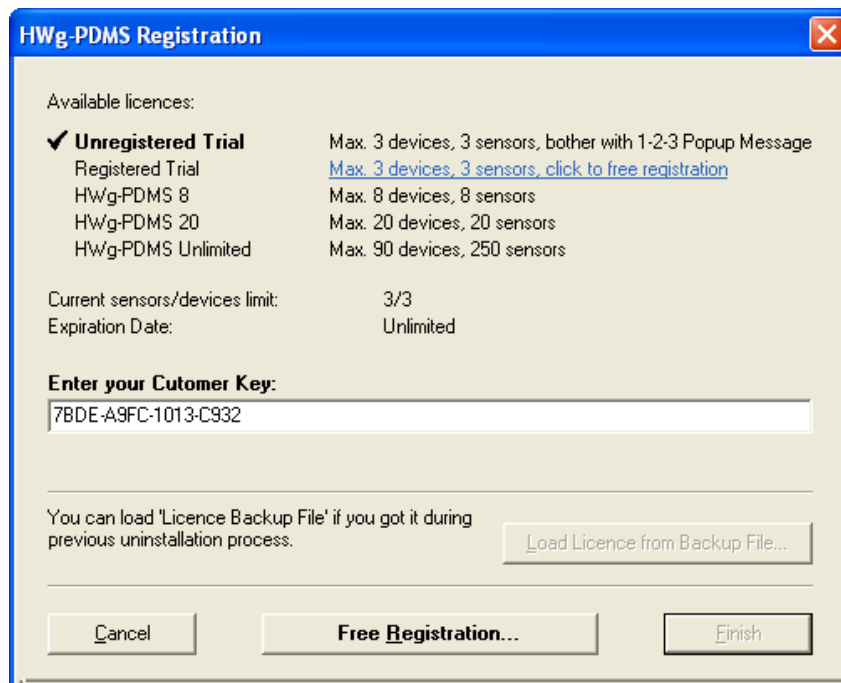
HWg-PDMS Registration

Available licences:

✔ Unregistered Trial Max. 3 devices, 3 sensors, bother with 1-2-3 Popup Message
Registered Trial Max. 3 devices, 3 sensors, click to free registration
HWg-PDMS 8 Max. 8 devices, 8 sensors
HWg-PDMS 20 Max. 20 devices, 20 sensors
HWg-PDMS Unlimited Max. 90 devices, 250 sensors

Current sensors/devices limit: 3/3
Expiration Date: Unlimited

Enter your Cutomer Key:
7BDE-A9FC-1013-C932

You can load 'Licence Backup File' if you got it during previous uninstallation process.

Load Licence from Backup File...

Cancel

Free Registration...

Finish